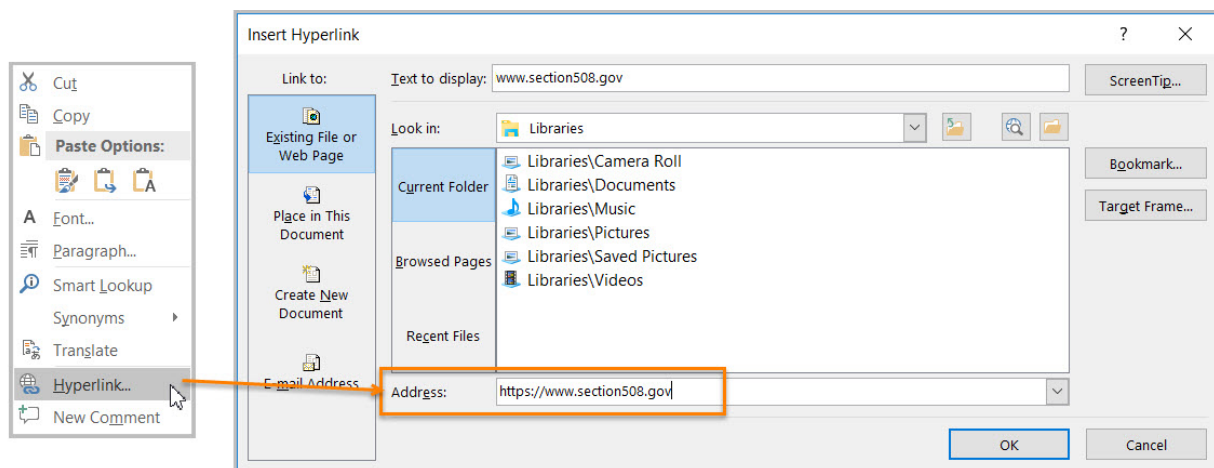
Cut
Copy
Paste Options:
Font...
Paragraph...
Smart Lookup
Synonyms
Translate
Hyperlink...
New Comment

Insert Hyperlink
?
Link to:
Existing File or Web Page
Place in This Document
Create New Document
E-mail Address
Text to display: www.section508.gov
ScreenTip...
Look in: Libraries
Current Folder
Browsed Pages
Recent Files
Libraries\Camera Roll
Libraries\Documents
Libraries\Music
Libraries\Pictures
Libraries\Saved Pictures
Libraries\Videos
Bookmark...
Target Frame...
Address: https://www.section508.gov
OK
Cancel